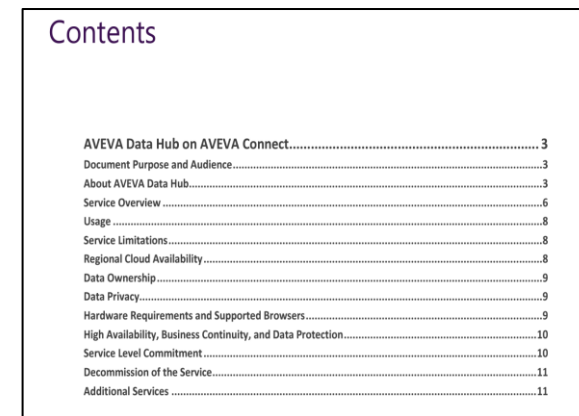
Contents

AVEVA Data Hub on AVEVA Connect.......................................................................... 3
Document Purpose and Audience......................................................................................3
About AVEVA Data Hub......................................................................................................3
Service Overview................................................................................................................6
Usage.................................................................................................................................8
Service Limitations..............................................................................................................8
Regional Cloud Availability..................................................................................................8
Data Ownership...................................................................................................................9
Data Privacy........................................................................................................................9
Hardware Requirements and Supported Browsers..............................................................9
High Availability, Business Continuity, and Data Protection..............................................10
Service Level Commitment................................................................................................10
Decommission of the Service............................................................................................11
Additional Services...........................................................................................................11